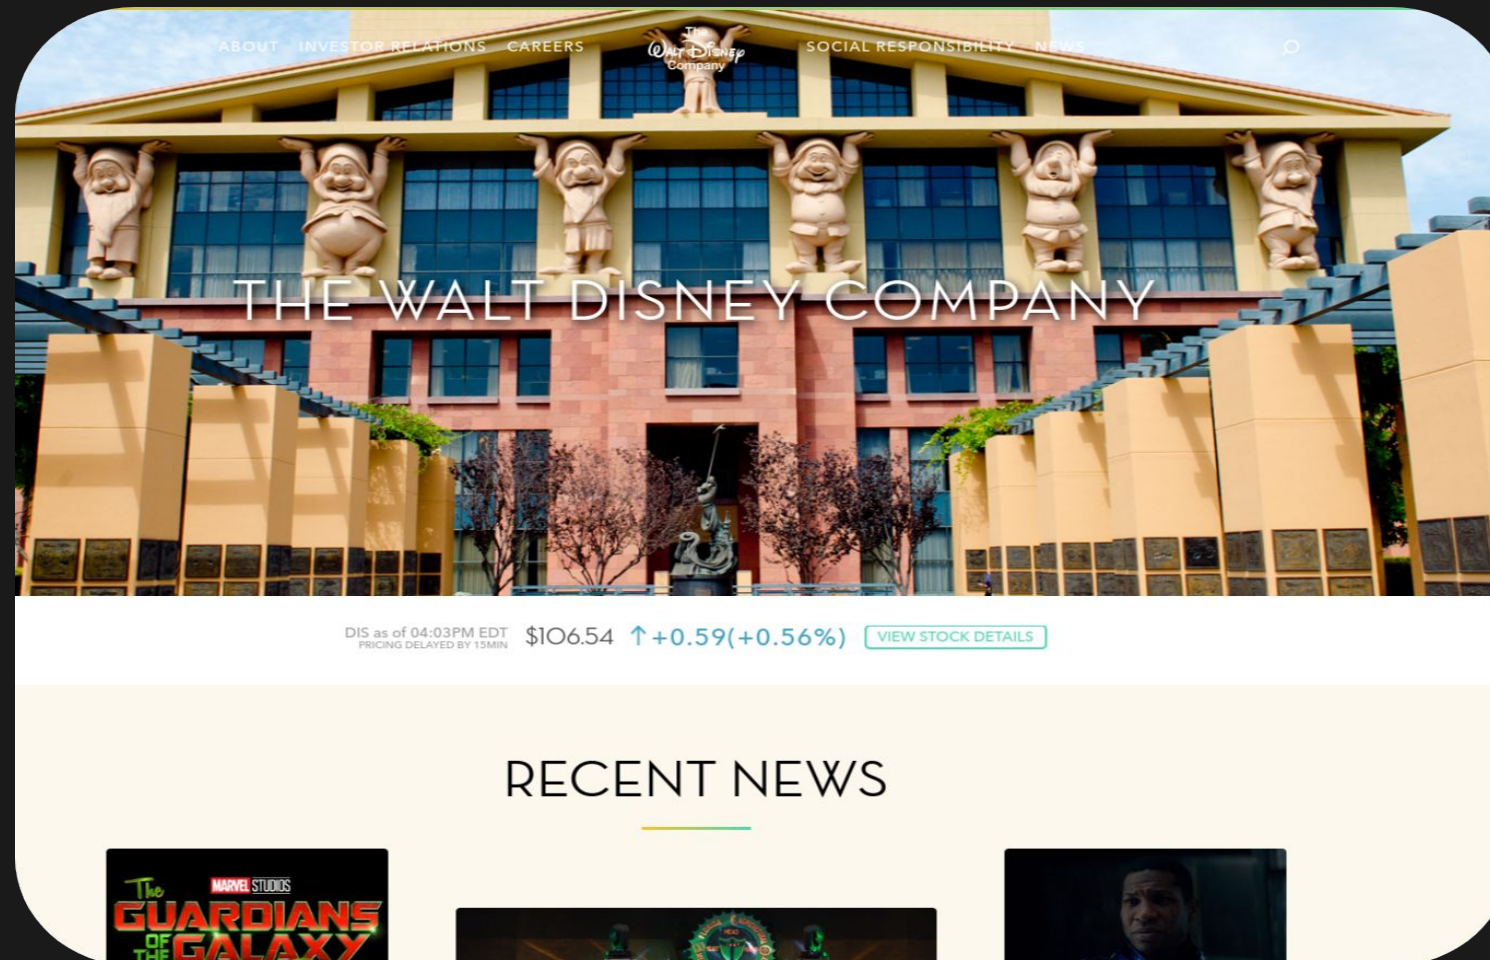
ABOUT INVESTOR RELATIONS CAREERS

The Walt Disney Company

SOCIAL RESPONSIBILITY NEWS

THE WALT DISNEY COMPANY

DIS as of 04:03PM EDT
PRICING DELAYED BY 15MIN

$106.54 ↑+0.59(+0.56%) VIEW STOCK DETAILS

RECENT NEWS

MARVEL STUDIOS
The GUARDIANS OF THE GALAXY